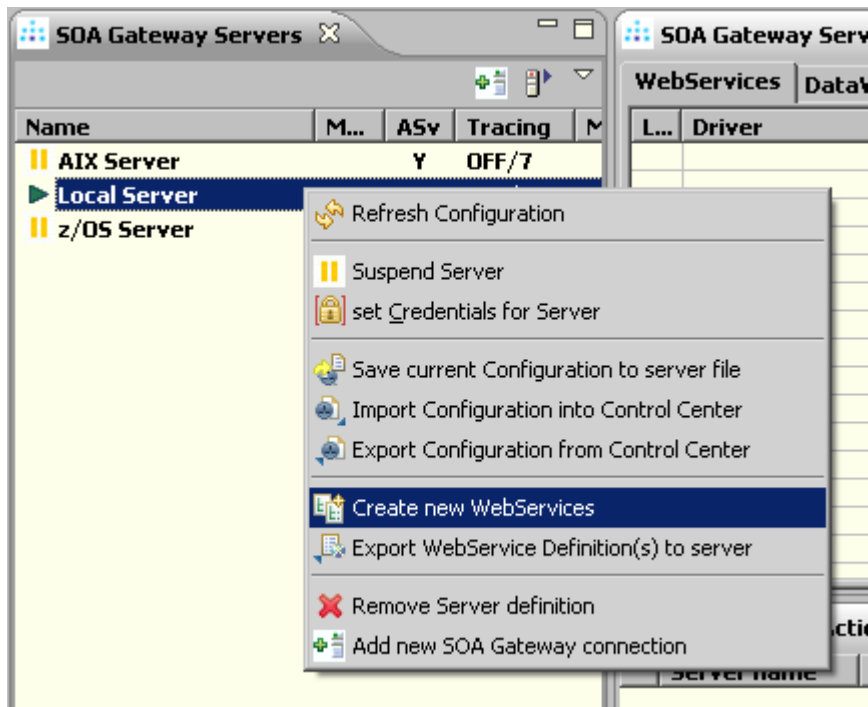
SOA Gateway Servers

| Name | M... | ASv | Tracing | M |
|---|---|---|---|---|
| AIX Server | | Y | OFF/7 | |
| Local Server | | | | |
| z/OS Server | | | | |

Refresh Configuration
Suspend Server
set Credentials for Server
Save current Configuration to server file
Import Configuration into Control Center
Export Configuration from Control Center
Create new WebServices
Export WebService Definition(s) to server
Remove Server definition
Add new SOA Gateway connection

SOA Gateway Serv
WebServices DataV
L... Driver
ctio
Server name